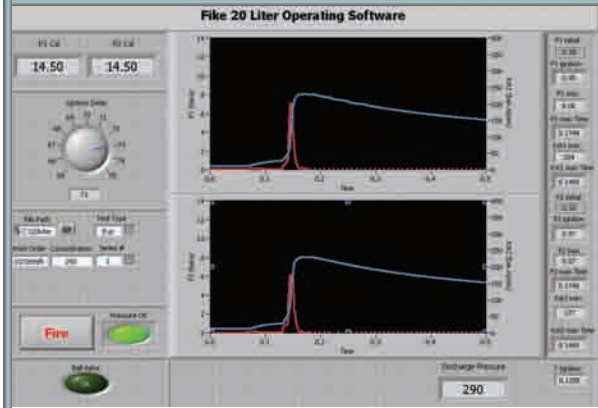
Fike 20 Liter Operating Software

P1 Cal

14.50

P2 Cal

14.50

Ignition Delay

File Path

Test Type

Work Order

Concentration

Series #

Fire

Pressure OK

Ball Valve

Discharge Pressure

290

Time

Time

P1 Initial

P1 Ignition

P1 max

P1 max Time

KST max

KST max Time

P2 Initial

P2 Ignition

P2 max

P2 max Time

KST max

KST max Time

T Ignition